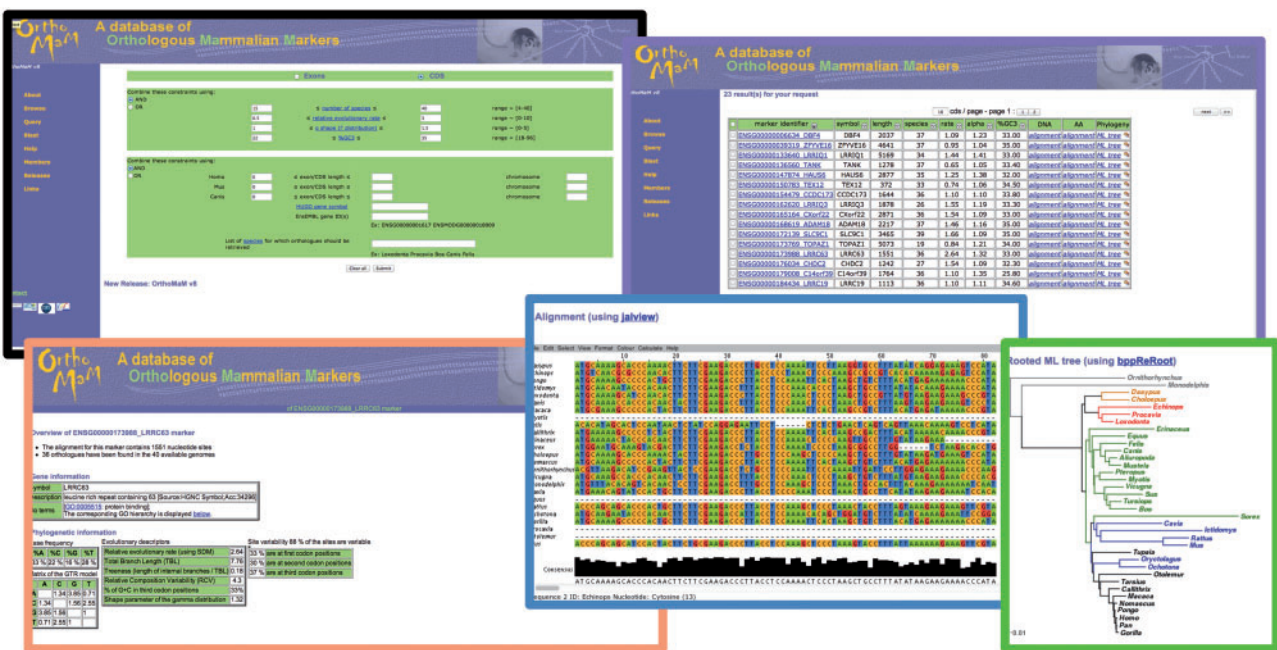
OrthoMaM A database of Orthologous Mammalian Markers

OrthoMaM v8

About
Browse
Query
Blast
Help
Members
Releases
Links

Exons CDS

Combine these constraints using:
AND
OR

≤ number of species ≤ range = [4-40]
≤ relative evolutionary rate ≤ range = [0-10]
≤ α shape (Γ distribution) ≤ range = [0-5]
≤ %GC3 ≤ range = [18-96]

Combine these constraints using:
AND
OR
Homo ≤ exon/CDS length ≤ chromosome
Mus ≤ exon/CDS length ≤ chromosome
Canis ≤ exon/CDS length ≤ chromosome
HUGO gene symbol
EnsEMBL gene ID(s)
Ex: ENSG00000001617 ENSMUSG00000018069

List of species for which orthologues should be retrieved
Ex: Loxodonta Procavia Bos Canis Felis

Clear all Submit

New Release: OrthoMaM v8

OrthoMaM A database of Orthologous Mammalian Markers

OrthoMaM v8

About
Browse
Query
Blast
Help
Members
Releases
Links

23 result(s) for your request

16 cds / page - page 1 : 1 2

next >>

| | marker identifier | symbol | length | species | rate | alpha | %GC3 | DNA | AA | Phylogeny |
|---|---|---|---|---|---|---|---|---|---|---|
| | ENSG00000006634_DBF4 | DBF4 | 2037 | 37 | 1.09 | 1.23 | 33.00 | alignment | alignment | ML tree |
| | ENSG00000028319_ZFYVE16 | ZFYVE16 | 4641 | 37 | 0.95 | 1.04 | 35.00 | alignment | alignment | ML tree |
| | ENSG00000130640_LRRIQ1 | LRRIQ1 | 5169 | 34 | 1.44 | 1.41 | 33.00 | alignment | alignment | ML tree |
| | ENSG00000136560_TANK | TANK | 1278 | 37 | 0.65 | 1.05 | 33.40 | alignment | alignment | ML tree |
| | ENSG00000147874_HAUS6 | HAUS6 | 2877 | 35 | 1.25 | 1.38 | 32.00 | alignment | alignment | ML tree |
| | ENSG00000150783_TEX12 | TEX12 | 372 | 33 | 0.74 | 1.06 | 34.50 | alignment | alignment | ML tree |
| | ENSG00000154479_CCDC173 | CCDC173 | 1644 | 36 | 1.10 | 1.10 | 33.80 | alignment | alignment | ML tree |
| | ENSG00000162620_LRRIQ3 | LRRIQ3 | 1878 | 26 | 1.55 | 1.19 | 33.30 | alignment | alignment | ML tree |
| | ENSG00000165164_CXorf22 | CXorf22 | 2871 | 36 | 1.54 | 1.09 | 33.00 | alignment | alignment | ML tree |
| | ENSG00000168619_ADAM18 | ADAM18 | 2217 | 37 | 1.46 | 1.16 | 35.00 | alignment | alignment | ML tree |
| | ENSG00000172139_SLC9C1 | SLC9C1 | 3465 | 39 | 1.66 | 1.09 | 35.00 | alignment | alignment | ML tree |
| | ENSG00000173760_TOPAZ1 | TOPAZ1 | 5073 | 19 | 0.84 | 1.21 | 34.00 | alignment | alignment | ML tree |
| | ENSG00000173988_LRRC63 | LRRC63 | 1551 | 36 | 2.64 | 1.32 | 33.00 | alignment | alignment | ML tree |
| | ENSG00000176034_CHDC2 | CHDC2 | 1242 | 27 | 1.54 | 1.09 | 32.30 | alignment | alignment | ML tree |
| | ENSG00000179008_C14orf39 | C14orf39 | 1764 | 36 | 1.10 | 1.35 | 25.80 | alignment | alignment | ML tree |
| | ENSG00000184434_LRRC19 | LRRC19 | 1113 | 36 | 1.10 | 1.11 | 34.60 | alignment | alignment | ML tree |

OrthoMaM A database of Orthologous Mammalian Markers

of ENSG00000173988_LRRC63 marker

Overview of ENSG00000173988_LRRC63 marker

The alignment for this marker contains 1551 nucleotide sites
36 orthologues have been found in the 40 available genomes

Gene information

| symbol | LRRC63 |
|---|---|
| description | leucine rich repeat containing 63 [Source:HGNC Symbol;Acc:34296] |
| GO terms | GO:0005515: protein binding; The corresponding GO hierarchy is displayed below |

Phylogenetic information

Base frequency
| %A | %C | %G | %T |
|---|---|---|---|
| 33 % | 23 % | 16 % | 28 % |

Matrix of the GTR model
| | A | C | G | T |
|---|---|---|---|---|
| A | | 1.34 | 3.65 | 0.71 |
| C | 1.34 | | 1.56 | 2.55 |
| G | 3.65 | 1.56 | | 1 |
| T | 0.71 | 2.55 | 1 | |

Evolutionary descriptors
| Relative evolutionary rate (using SDM) | 2.64 |
|---|---|
| Total Branch Length (TBL) | 7.76 |
| Treeness (length of internal branches / TBL) | 0.18 |
| Relative Composition Variability (RCV) | 4.3 |
| % of G+C in third codon positions | 33% |
| Shape parameter of the gamma distribution | 1.32 |

Site variability 88 % of the sites are variable
| 33 % | are at first codon positions |
|---|---|
| 30 % | are at second codon positions |
| 37 % | are at third codon positions |

Alignment (using jalview)

File Edit Select View Format Colour Calculate Help
10 20 30 40 50 60 70 80

Consensus
ATGCAAAAGCACCCACAACTTCTTCGAAGACCCTTACCTCCAAAACTCCCTAAGCTGCCTTTATATAAGAAGAAAAACCCATA

Sequence: 2 ID: Echinops Nucleotide: Cytosine (13)

Rooted ML tree (using bppReRoot)

Ornithorhynchus
Monodelphis
Dasypus
Choloepus
Echinops
Procavia
Loxodonta
Erinaceus
Equus
Felis
Canis
Ailuropoda
Mustela
Pteropus
Myotis
Vicugna
Sus
Tursiops
Bos
Sorex
Cavia
Ictidomys
Rattus
Mus
Tupaia
Oryctolagus
Ochotona
Otolemur
Tarsius
Callithrix
Macaca
Nomascus
Pongo
Homo
Pan
Gorilla
0.01